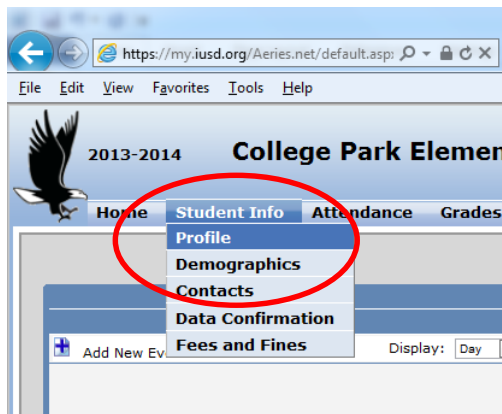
https://my.iusd.org/Aeries.net/default.asp

File Edit View Favorites Tools Help

2013-2014 College Park Elemen

Home Student Info Attendance Grades

Profile
Demographics
Contacts
Data Confirmation
Fees and Fines

Add New Ev

Display: Day